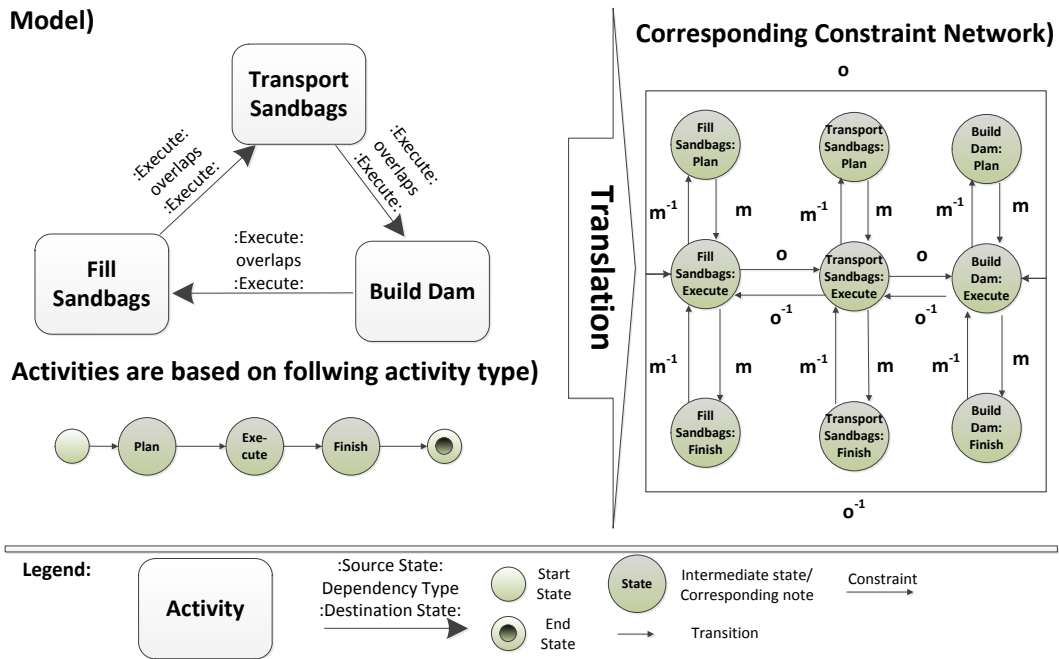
Model)

Transport Sandbags

:Execute: overlaps :Execute:

:Execute: overlaps :Execute:

Fill Sandbags

:Execute: overlaps :Execute:

Build Dam

Activities are based on follwing activity type)

Plan

Exe-cute

Finish

Translation

Corresponding Constraint Network)

o

Fill Sandbags: Plan

Transport Sandbags: Plan

Build Dam: Plan

$m^{-1}$

m

$m^{-1}$

m

$m^{-1}$

m

Fill Sandbags: Execute

o

Transport Sandbags: Execute

o

Build Dam: Execute

$o^{-1}$

$o^{-1}$

$m^{-1}$

m

$m^{-1}$

m

$m^{-1}$

m

Fill Sandbags: Finish

Transport Sandbags: Finish

Build Dam: Finish

$o^{-1}$

Legend:

Activity

:Source State: Dependency Type :Destination State:

Start State

End State

State

Intermediate state/ Corresponding note

Constraint

Transition